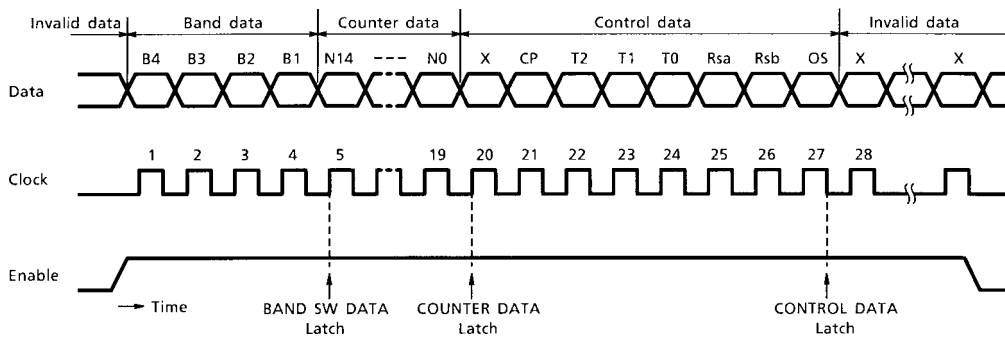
Invalid data | Band data | Counter data | Control data | Invalid data

B4 B3 B2 B1 N14 --- N0 X CP T2 T1 T0 Rsa Rsb OS X X

Data

1 2 3 4 5 19 20 21 22 23 24 25 26 27 28

Clock

Enable

→ Time

BAND SW DATA Latch

COUNTER DATA Latch

CONTROL DATA Latch